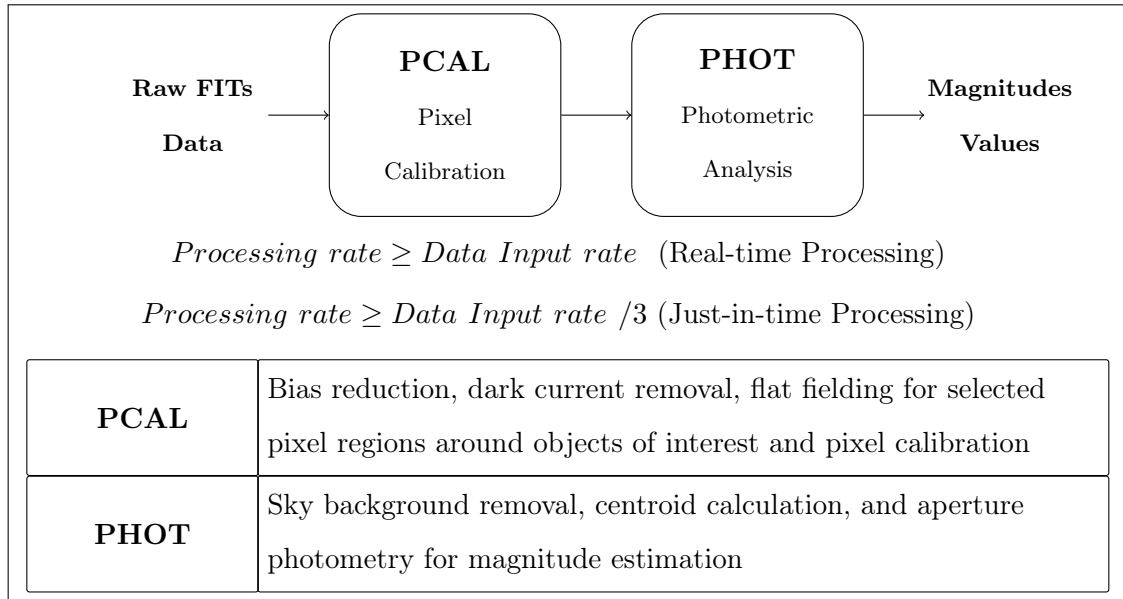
Raw FITs Data

PCAL
Pixel
Calibration

PHOT
Photometric
Analysis

Magnitudes Values

$Processing\ rate \geq Data\ Input\ rate$ (Real-time Processing)

$Processing\ rate \geq Data\ Input\ rate$ /3 (Just-in-time Processing)

| | |
|---|---|
| PCAL | Bias reduction, dark current removal, flat fielding for selected pixel regions around objects of interest and pixel calibration |
| PHOT | Sky background removal, centroid calculation, and aperture photometry for magnitude estimation |